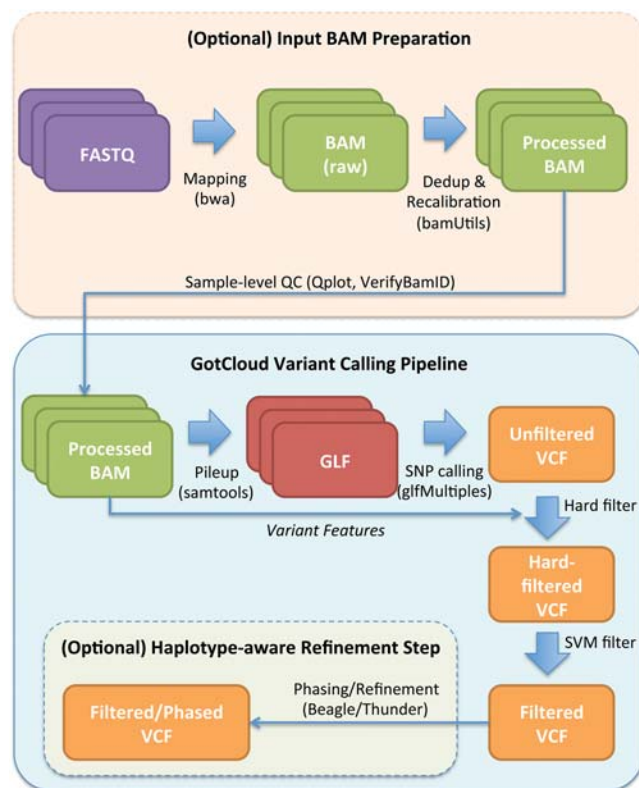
(Optional) Input BAM Preparation

FASTQ

Mapping (bwa)

BAM (raw)

Dedup & Recalibration (bamUtils)

Processed BAM

Sample-level QC (Qplot, VerifyBamID)

GotCloud Variant Calling Pipeline

Processed BAM

Pileup (samtools)

GLF

SNP calling (glfMultiples)

Unfiltered VCF

Variant Features

Hard filter

Hard-filtered VCF

SVM filter

(Optional) Haplotype-aware Refinement Step

Filtered/Phased VCF

Phasing/Refinement (Beagle/Thunder)

Filtered VCF